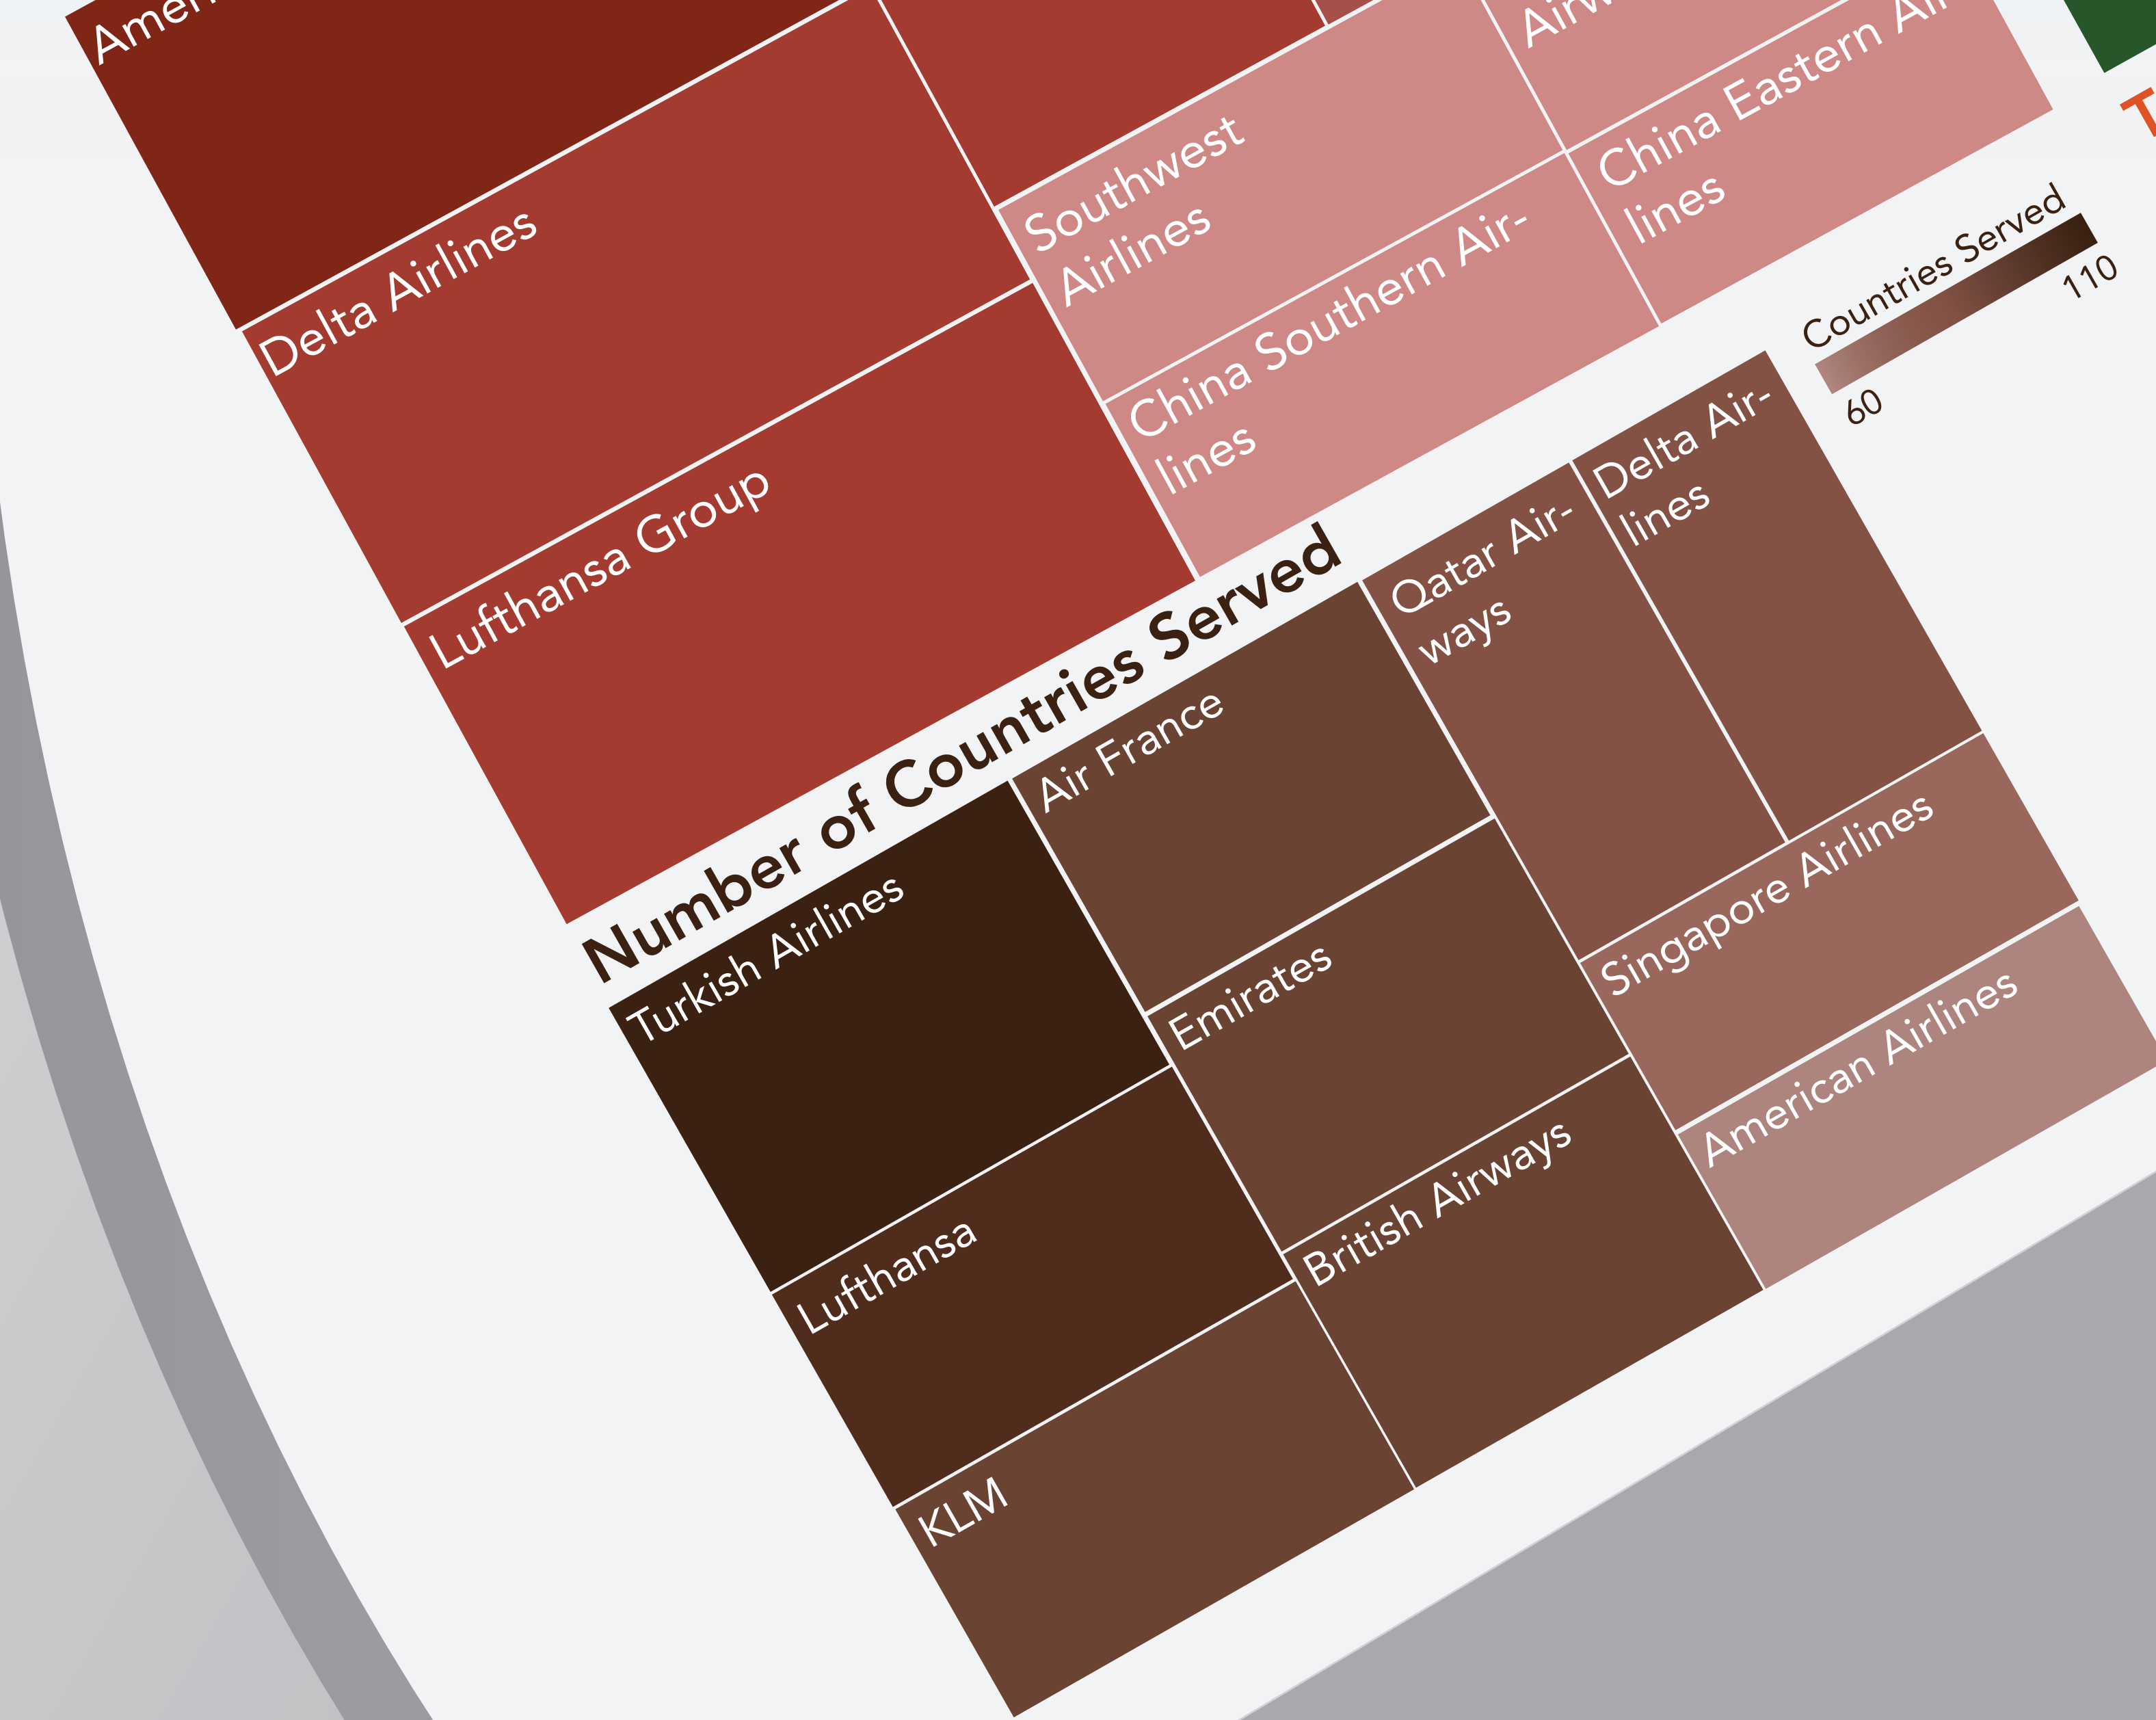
Amer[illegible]

Delta Airlines

Lufthansa Group

Southwest Airlines

Airw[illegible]

China Eastern Air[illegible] lines

China Southern Airlines

Countries Served
60
110

Number of Countries Served

Turkish Airlines

Air France

Qatar Airways

Delta Airlines

Emirates

Singapore Airlines

Lufthansa

British Airways

American Airlines

KLM

T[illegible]